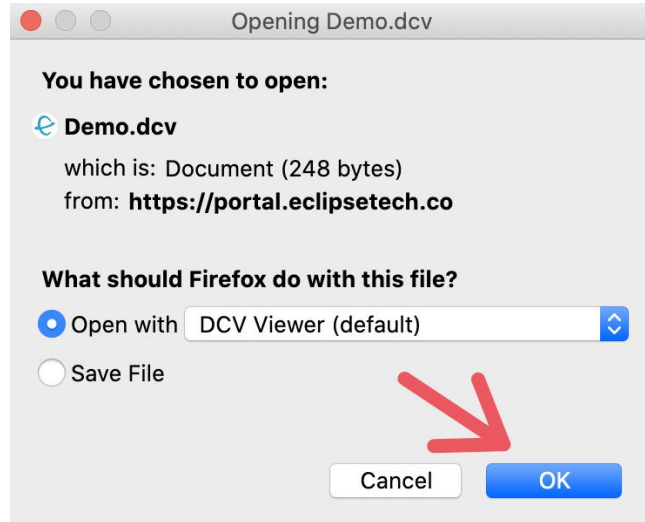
Opening Demo.dcv

You have chosen to open:

Demo.dcv

which is: Document (248 bytes)
from: https://portal.eclipsetech.co

What should Firefox do with this file?

Open with DCV Viewer (default)

Save File

Cancel

OK